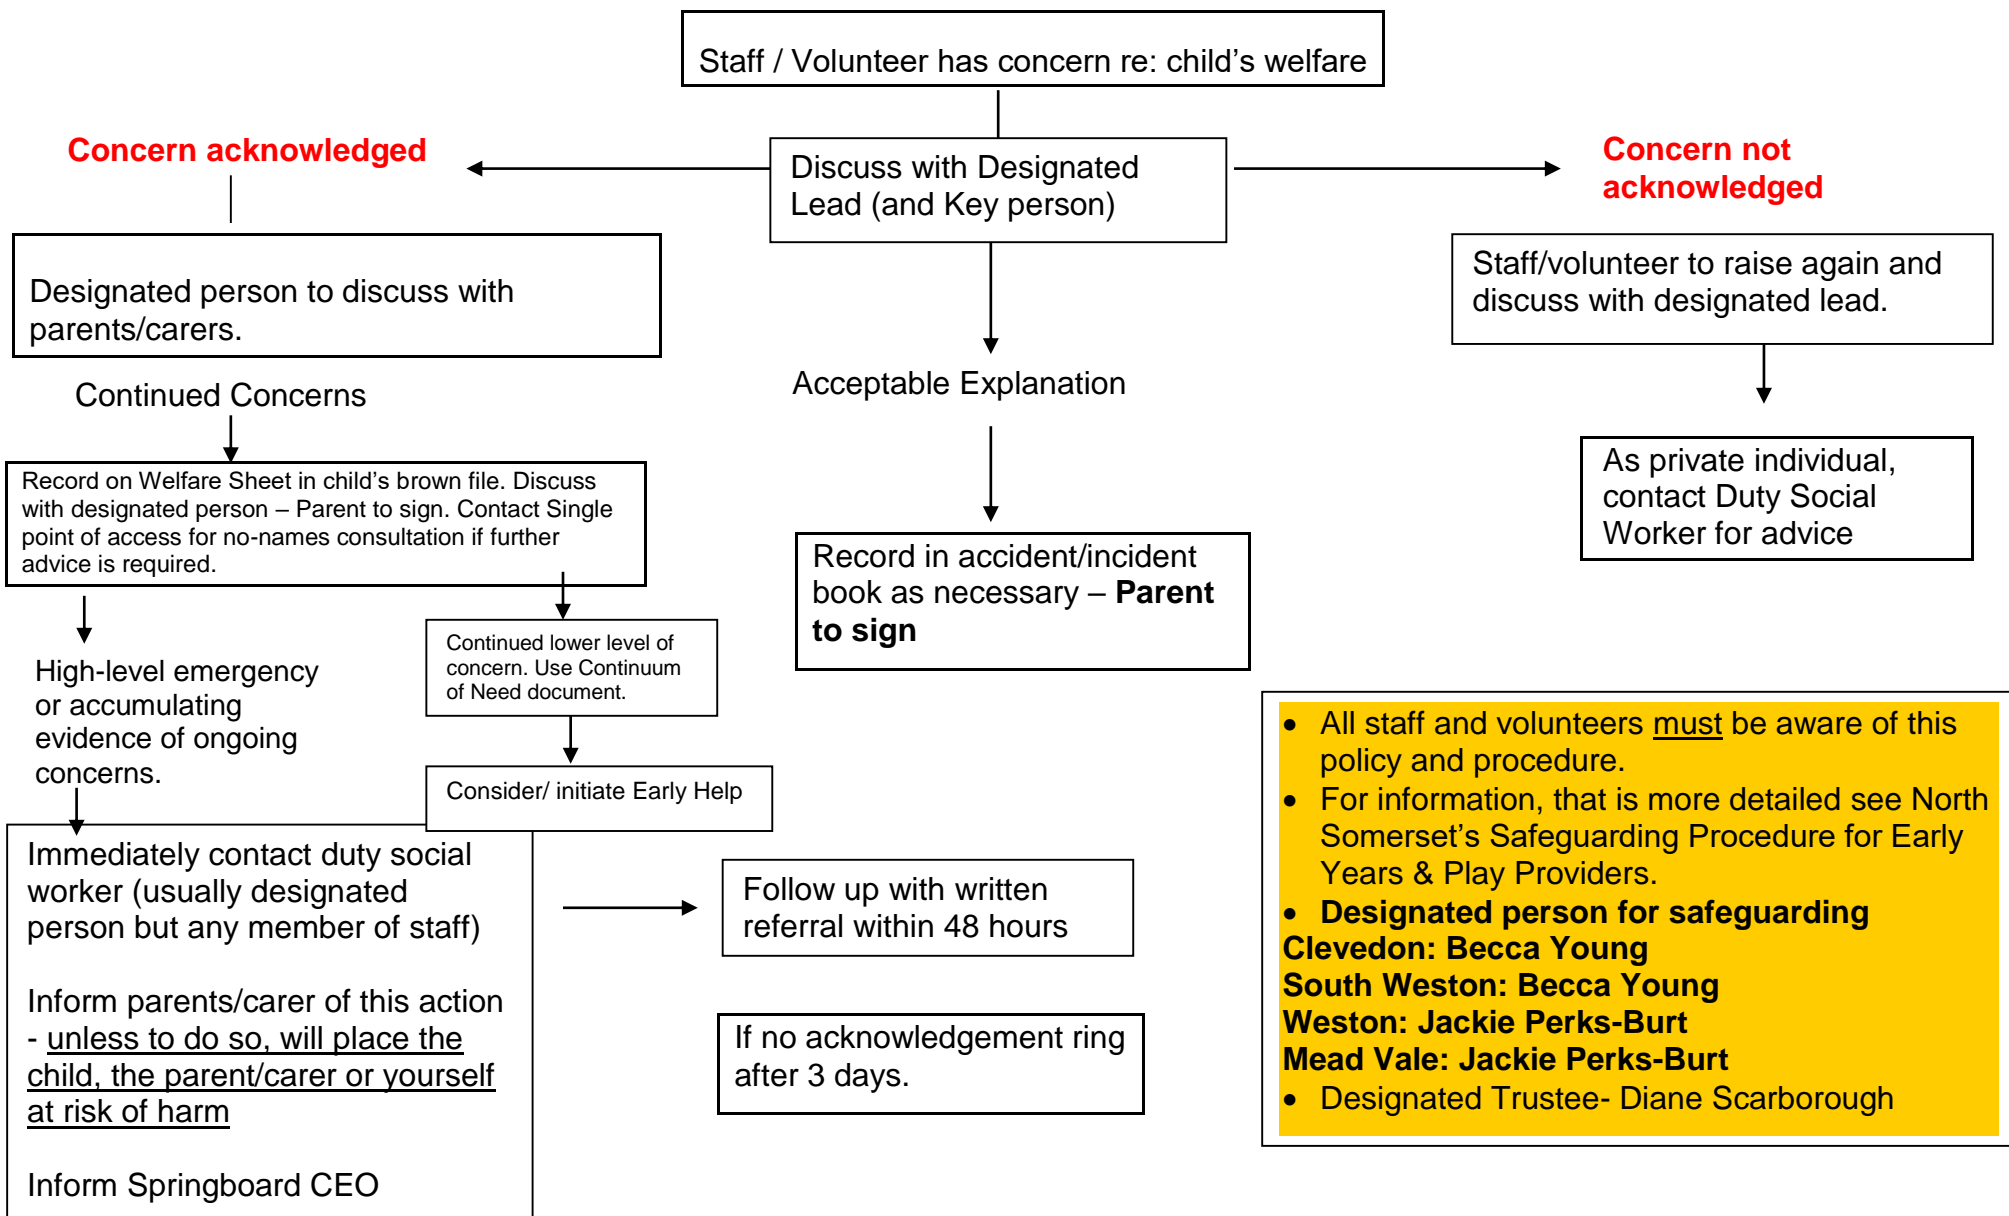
Staff / Volunteer has concern re: child's welfare

Concern acknowledged

Discuss with Designated Lead (and Key person)

Concern not acknowledged

Designated person to discuss with parents/carers.

Staff/volunteer to raise again and discuss with designated lead.

Acceptable Explanation

Continued Concerns

As private individual, contact Duty Social Worker for advice

Record on Welfare Sheet in child's brown file. Discuss with designated person – Parent to sign. Contact Single point of access for no-names consultation if further advice is required.

Record in accident/incident book as necessary – **Parent to sign**

Continued lower level of concern. Use Continuum of Need document.

High-level emergency or accumulating evidence of ongoing concerns.

Consider/ initiate Early Help

- All staff and volunteers must be aware of this policy and procedure.
- For information, that is more detailed see North Somerset's Safeguarding Procedure for Early Years & Play Providers.
- **Designated person for safeguarding**

**Clevedon: Becca Young**
**South Weston: Becca Young**
**Weston: Jackie Perks-Burt**
**Mead Vale: Jackie Perks-Burt**

- Designated Trustee- Diane Scarborough

Immediately contact duty social worker (usually designated person but any member of staff)

Inform parents/carer of this action - unless to do so, will place the child, the parent/carer or yourself at risk of harm

Inform Springboard CEO

Follow up with written referral within 48 hours

If no acknowledgement ring after 3 days.